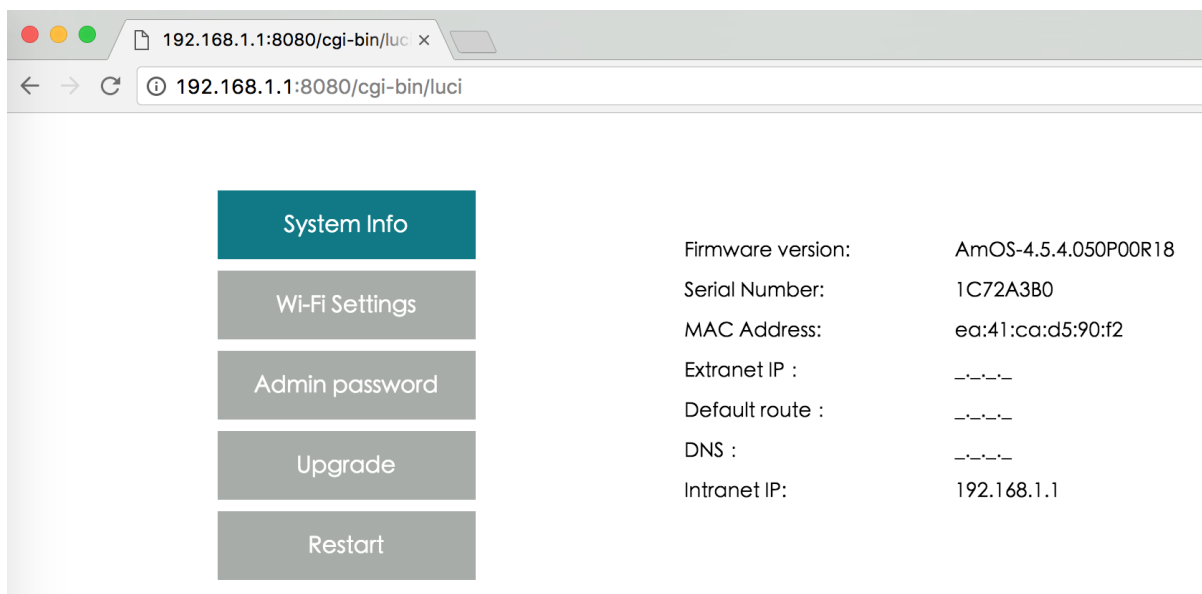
192.168.1.1:8080/cgi-bin/luc ×

192.168.1.1:8080/cgi-bin/luci

System Info

Wi-Fi Settings

Admin password

Upgrade

Restart

| | |
|---|---|
| Firmware version: | AmOS-4.5.4.050P00R18 |
| Serial Number: | 1C72A3B0 |
| MAC Address: | ea:41:ca:d5:90:f2 |
| Extranet IP : | _._._._ |
| Default route : | _._._._ |
| DNS : | _._._._ |
| Intranet IP: | 192.168.1.1 |